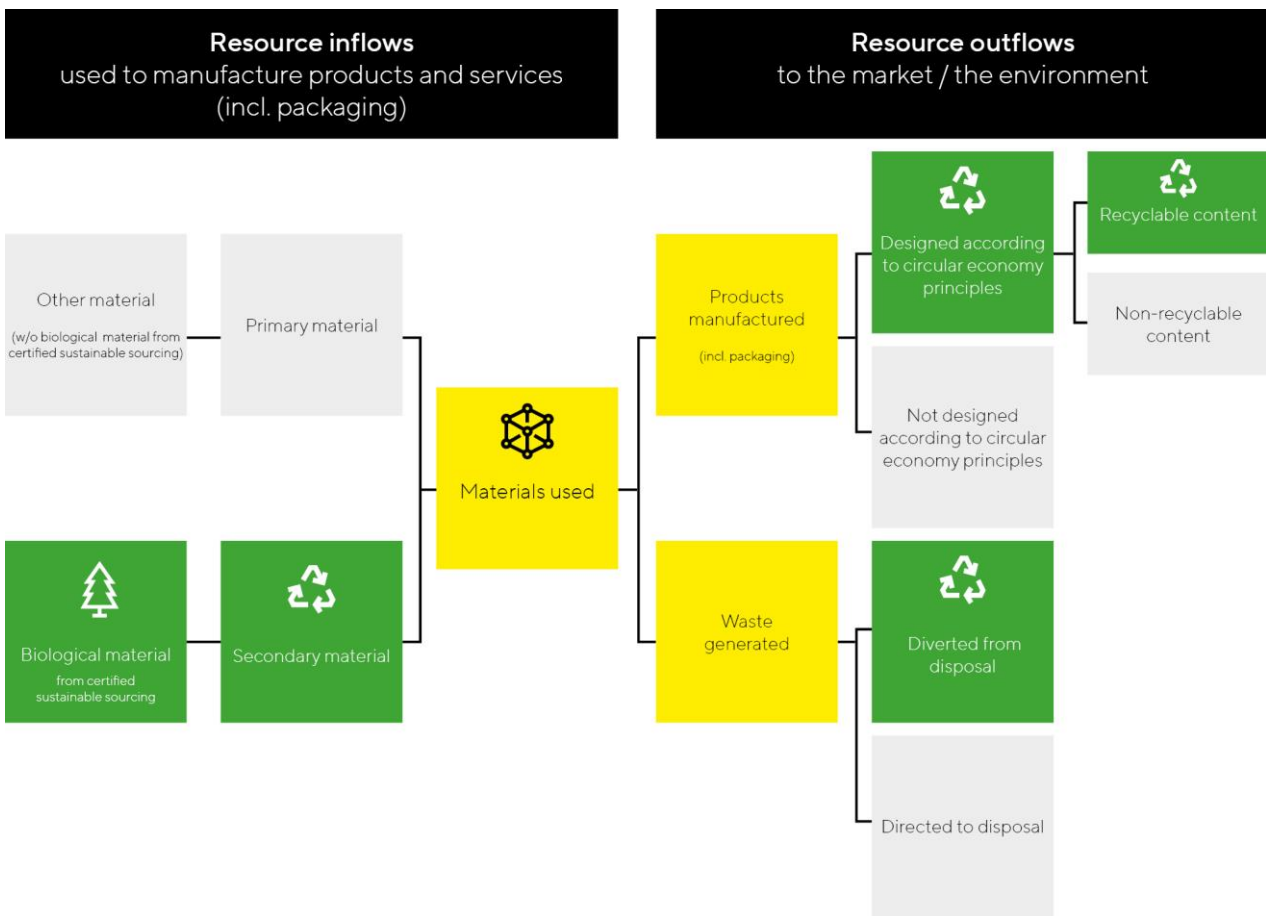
Resource inflows
used to manufacture products and services
(incl. packaging)

Resource outflows
to the market / the environment

Other material
(w/o biological material from certified sustainable sourcing)

Primary material

Biological material
from certified sustainable sourcing

Secondary material

Materials used

Products manufactured
(incl. packaging)

Waste generated

Designed according to circular economy principles

Not designed according to circular economy principles

Recyclable content

Non-recyclable content

Diverted from disposal

Directed to disposal